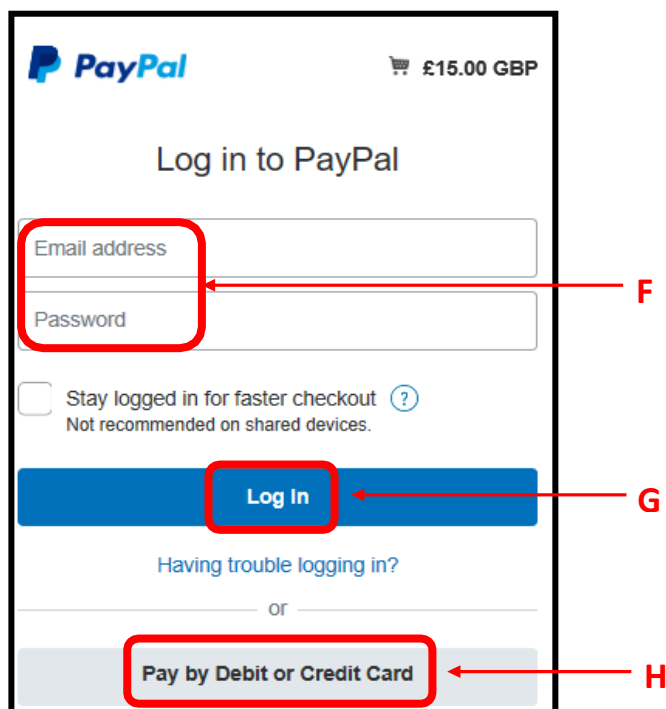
PayPal

£15.00 GBP

Log in to PayPal

Email address

Password

F

Stay logged in for faster checkout ?
Not recommended on shared devices.

Log In

G

Having trouble logging in?

or

Pay by Debit or Credit Card

H